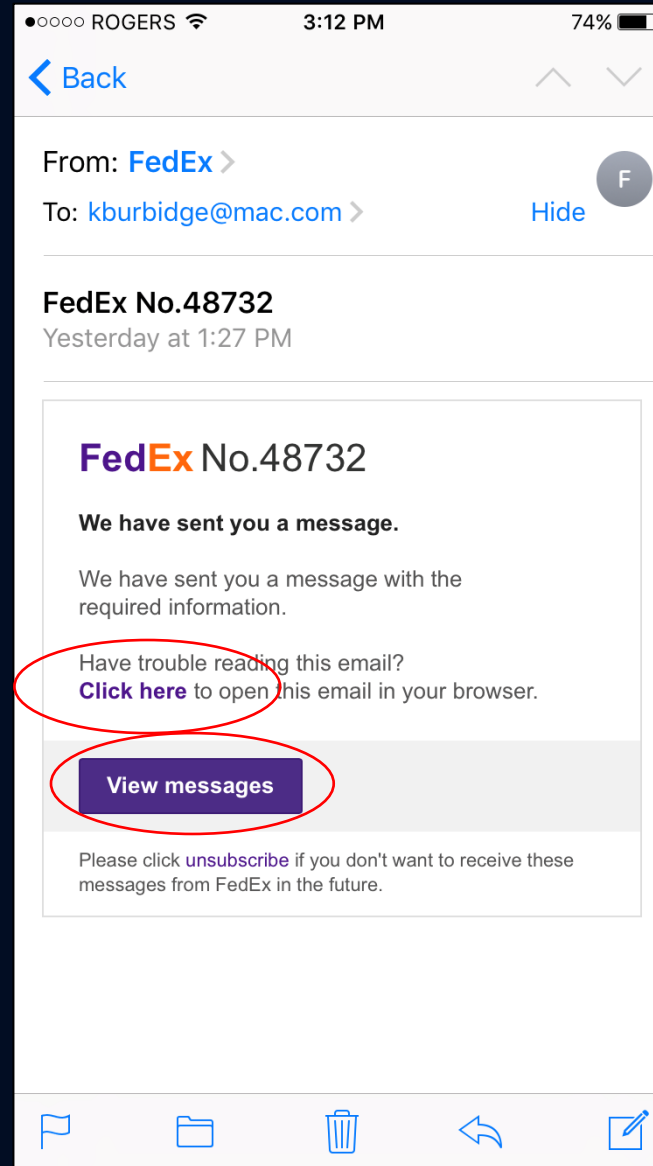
●○○○○ ROGERS 3:12 PM 74%

Back

From: FedEx
To: kburbidge@mac.com
Hide
F

FedEx No.48732
Yesterday at 1:27 PM

FedEx No.48732

We have sent you a message.

We have sent you a message with the required information.

Have trouble reading this email?
Click here to open this email in your browser.

View messages

Please click unsubscribe if you don't want to receive these messages from FedEx in the future.